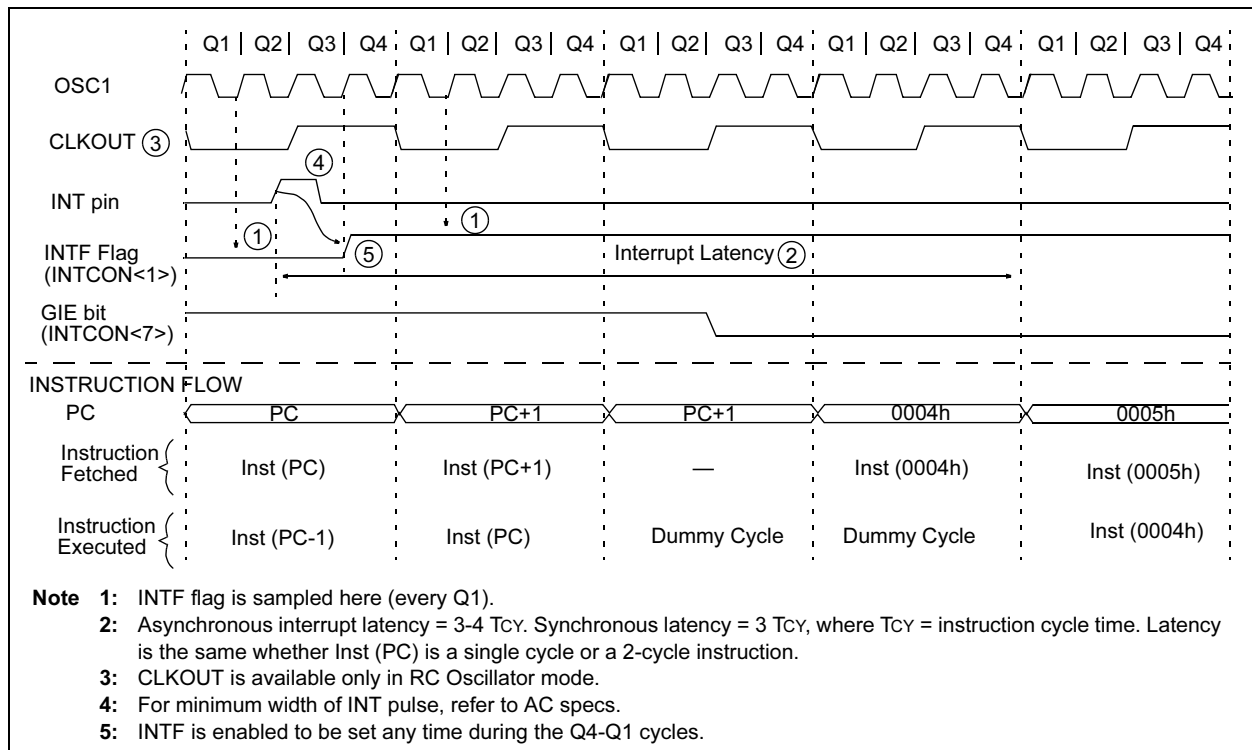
Q1 | Q2 | Q3 | Q4 | Q1 | Q2 | Q3 | Q4 | Q1 | Q2 | Q3 | Q4 | Q1 | Q2 | Q3 | Q4 | Q1 | Q2 | Q3 | Q4

OSC1

CLKOUT 3

INT pin

4

1

INTF Flag (INTCON<1>)

1

5

Interrupt Latency 2

GIE bit (INTCON<7>)

INSTRUCTION FLOW

PC

PC

PC+1

PC+1

0004h

0005h

Instruction Fetched

Inst (PC)

Inst (PC+1)

—

Inst (0004h)

Inst (0005h)

Instruction Executed

Inst (PC-1)

Inst (PC)

Dummy Cycle

Dummy Cycle

Inst (0004h)

**Note 1:** INTF flag is sampled here (every Q1).

**2:** Asynchronous interrupt latency = 3-4 TCY. Synchronous latency = 3 TCY, where TCY = instruction cycle time. Latency is the same whether Inst (PC) is a single cycle or a 2-cycle instruction.

**3:** CLKOUT is available only in RC Oscillator mode.

**4:** For minimum width of INT pulse, refer to AC specs.

**5:** INTF is enabled to be set any time during the Q4-Q1 cycles.